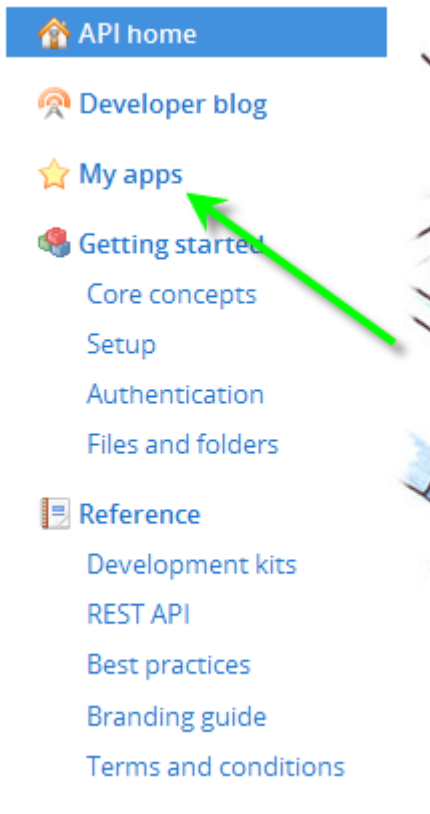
API home

Developer blog

My apps

Getting started

Core concepts

Setup

Authentication

Files and folders

Reference

Development kits

REST API

Best practices

Branding guide

Terms and conditions